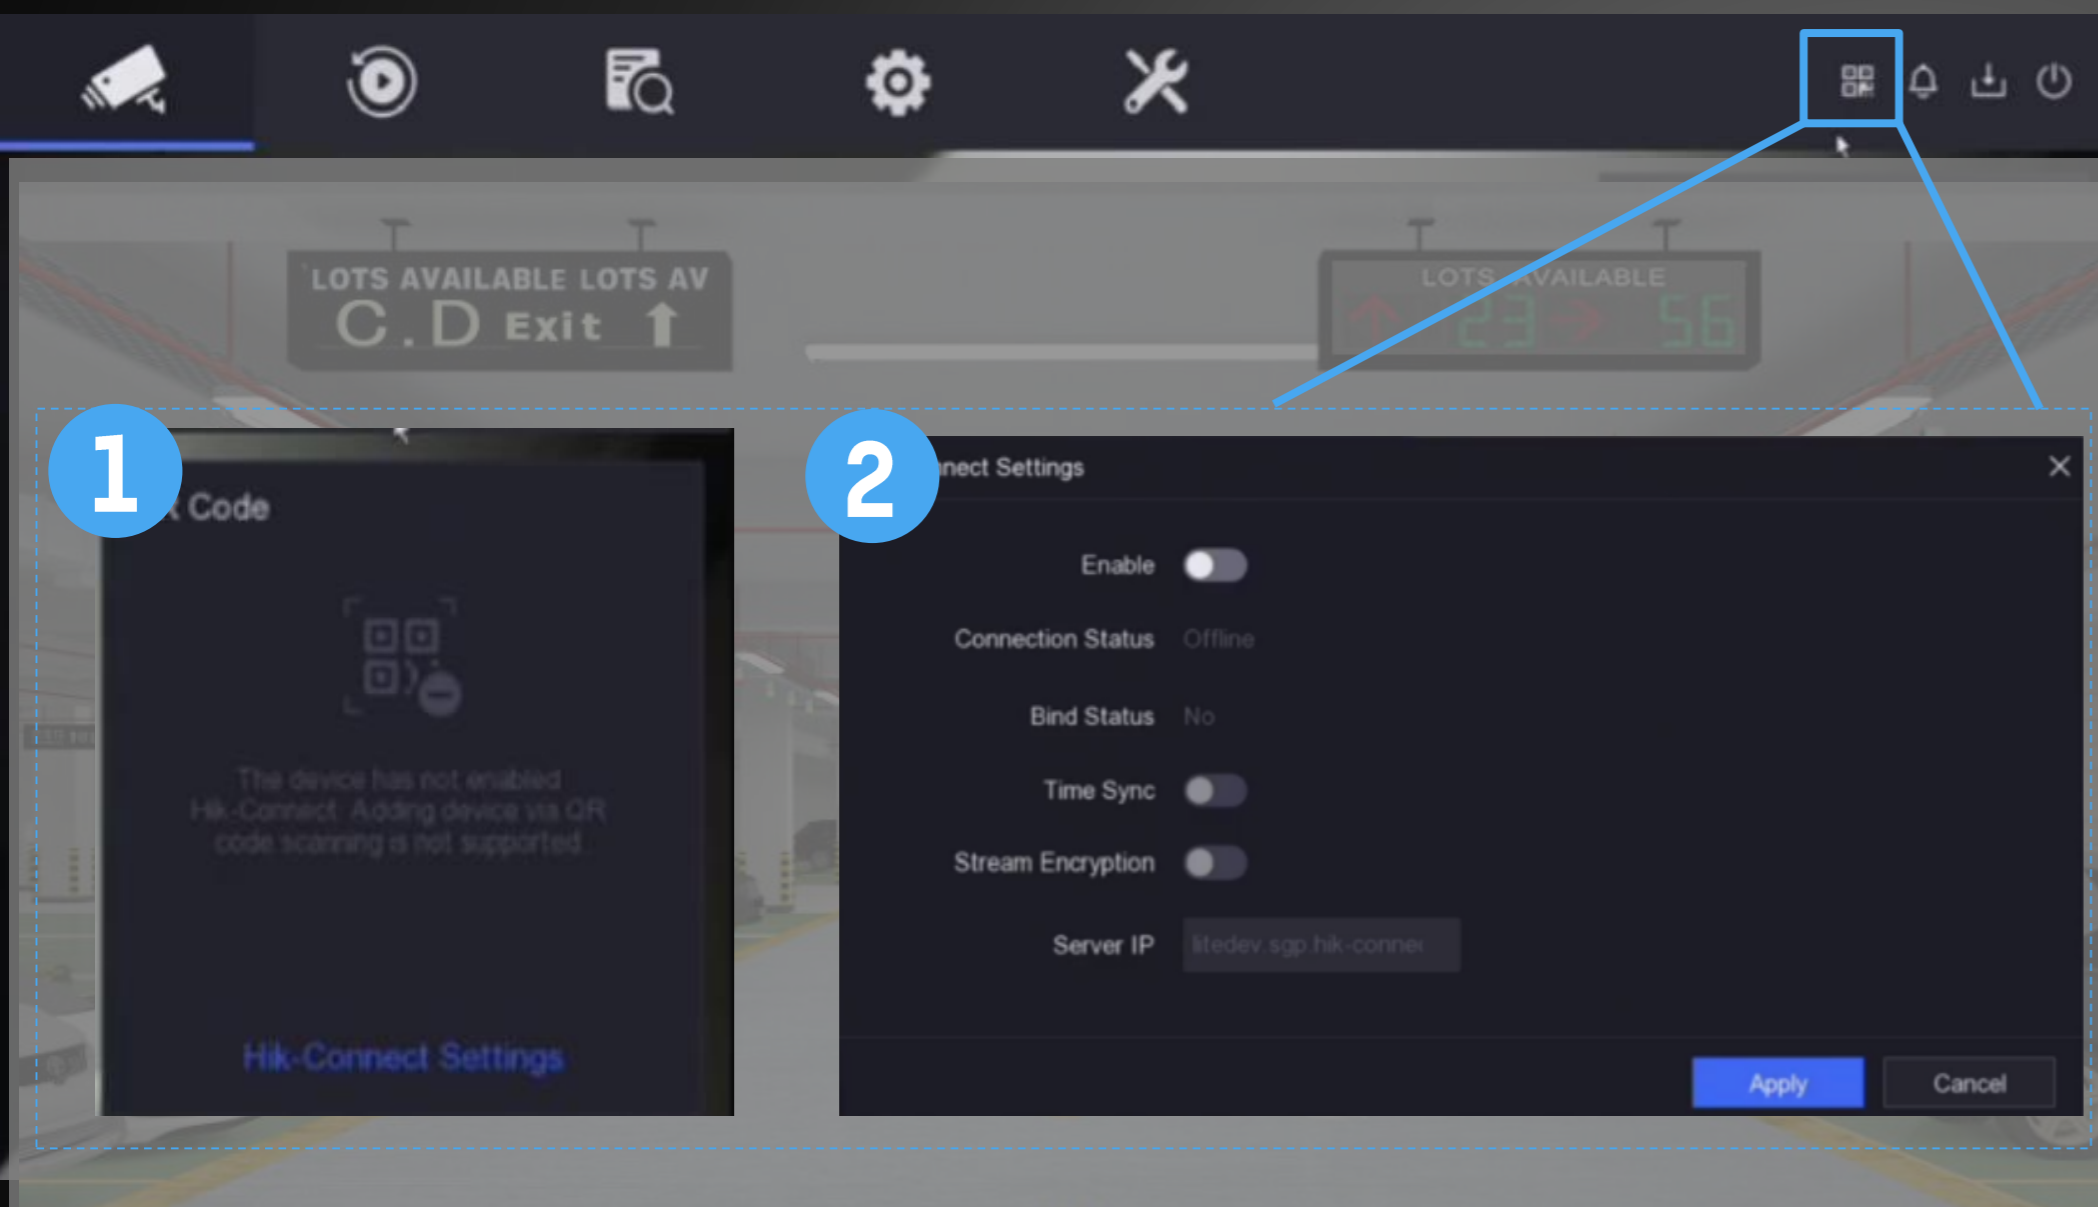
LOTS AVAILABLE LOTS AV
C.D Exit

LOTS AVAILABLE
23 56

1
Code

The device has not enabled Hik-Connect. Adding device via QR code scanning is not supported.

Hik-Connect Settings

2
nect Settings

Enable

Connection Status Offline

Bind Status No

Time Sync

Stream Encryption

Server IP litedev.sgp.hik-connec

Apply
Cancel